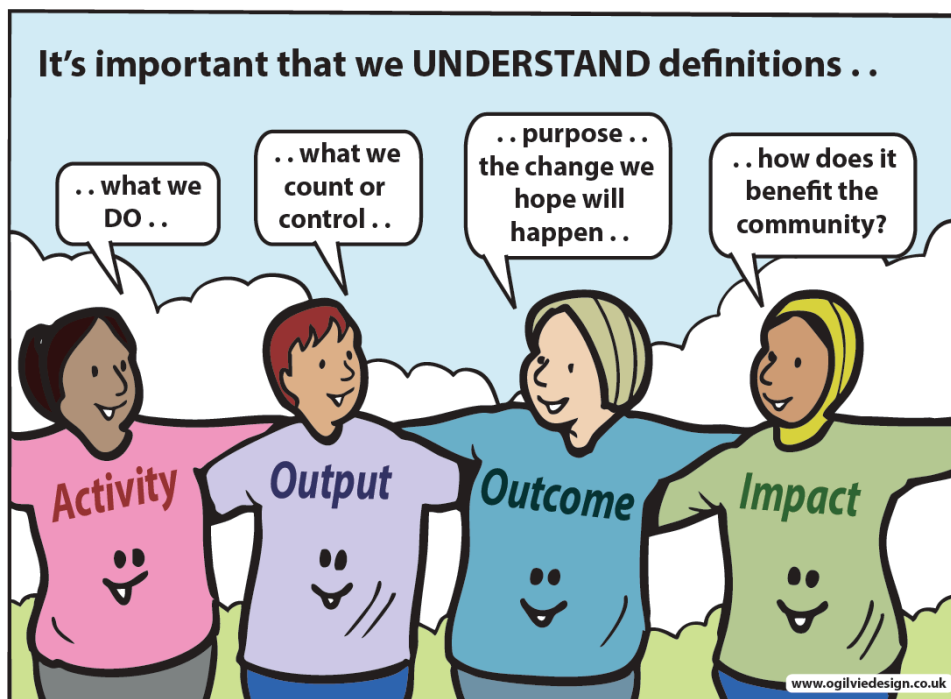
It's important that we UNDERSTAND definitions . .

. . what we DO . .

. . what we count or control . .

. . purpose . . the change we hope will happen . .

. . how does it benefit the community?

Activity

Output

Outcome

Impact

www.ogilviedesign.co.uk